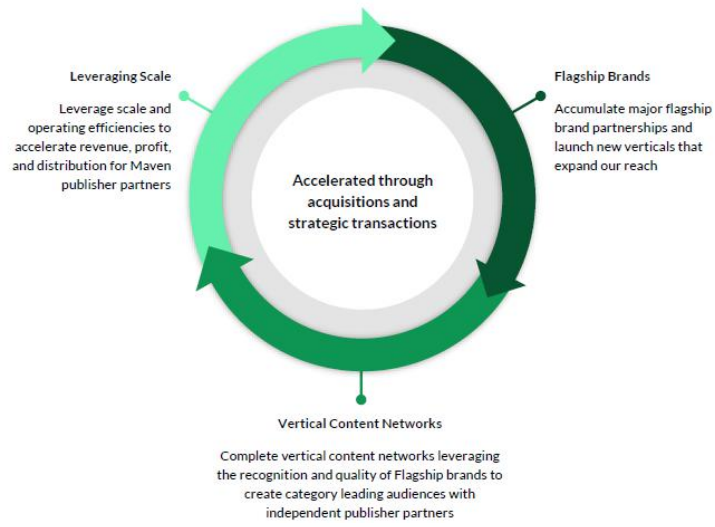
Leveraging Scale

Leverage scale and operating efficiencies to accelerate revenue, profit, and distribution for Maven publisher partners

Flagship Brands

Accumulate major flagship brand partnerships and launch new verticals that expand our reach

Accelerated through acquisitions and strategic transactions

Vertical Content Networks

Complete vertical content networks leveraging the recognition and quality of Flagship brands to create category leading audiences with independent publisher partners